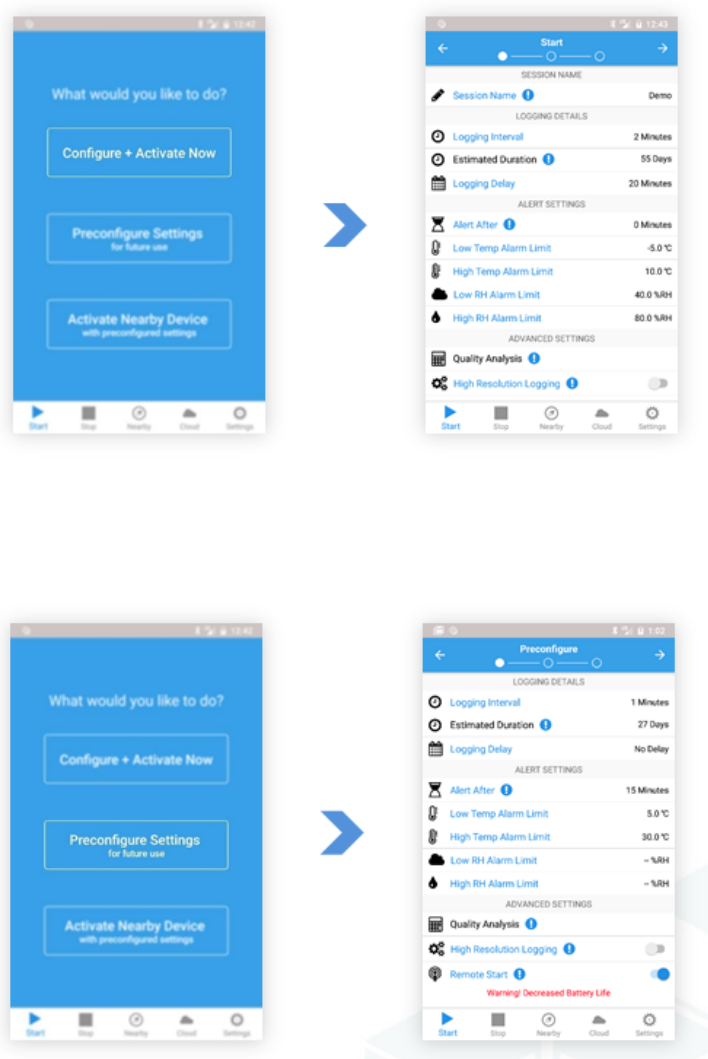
12:42

What would you like to do?

Configure + Activate Now

Preconfigure Settings
for future use

Activate Nearby Device
with preconfigured settings

Start Stop Nearby Cloud Settings

12:43

Start

SESSION NAME

Session Name Demo

LOGGING DETAILS

Logging Interval 2 Minutes

Estimated Duration 55 Days

Logging Delay 20 Minutes

ALERT SETTINGS

Alert After 0 Minutes

Low Temp Alarm Limit -5.0 ℃

High Temp Alarm Limit 10.0 ℃

Low RH Alarm Limit 40.0 %RH

High RH Alarm Limit 80.0 %RH

ADVANCED SETTINGS

Quality Analysis

High Resolution Logging

Start Stop Nearby Cloud Settings

12:42

What would you like to do?

Configure + Activate Now

Preconfigure Settings
for future use

Activate Nearby Device
with preconfigured settings

Start Stop Nearby Cloud Settings

1:02

Preconfigure

LOGGING DETAILS

Logging Interval 1 Minutes

Estimated Duration 27 Days

Logging Delay No Delay

ALERT SETTINGS

Alert After 15 Minutes

Low Temp Alarm Limit 5.0 ℃

High Temp Alarm Limit 30.0 ℃

Low RH Alarm Limit -- %RH

High RH Alarm Limit -- %RH

ADVANCED SETTINGS

Quality Analysis

High Resolution Logging

Remote Start

Warning! Decreased Battery Life

Start Stop Nearby Cloud Settings